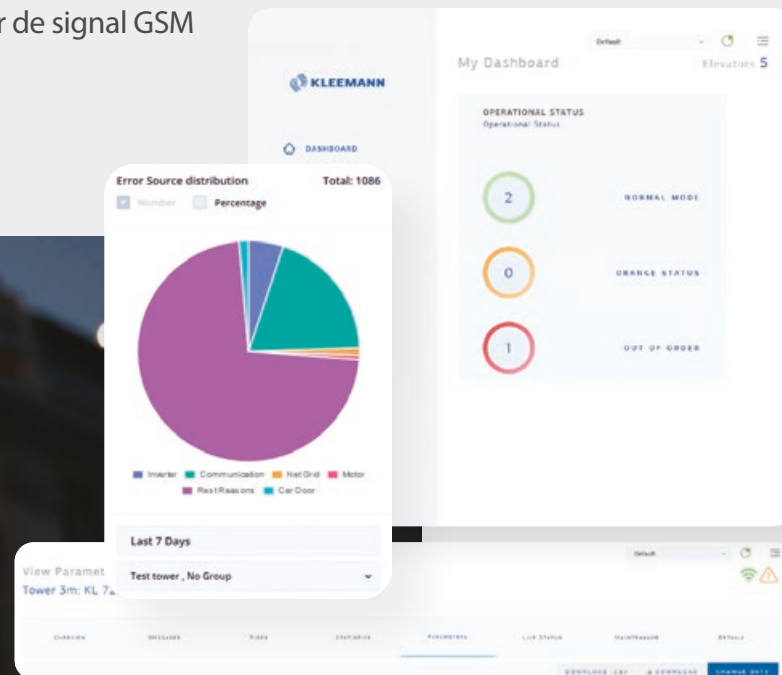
r de signal GSM

Default

My Dashboard

Elevators 5

KLEEMANN

DASHBOARD

OPERATIONAL STATUS
Operational Status

2 NORMAL MODE

0 ORANGE STATUS

1 OUT OF ORDER

Error Source distribution

Total: 1086

Number Percentage

Inverter Communication Net Grid Motor Rest Reasons Car Door

Last 7 Days

Test tower , No Group

View Paramet
Tower 3m: KL 7

Default

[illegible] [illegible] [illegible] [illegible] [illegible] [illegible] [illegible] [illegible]

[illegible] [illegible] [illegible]